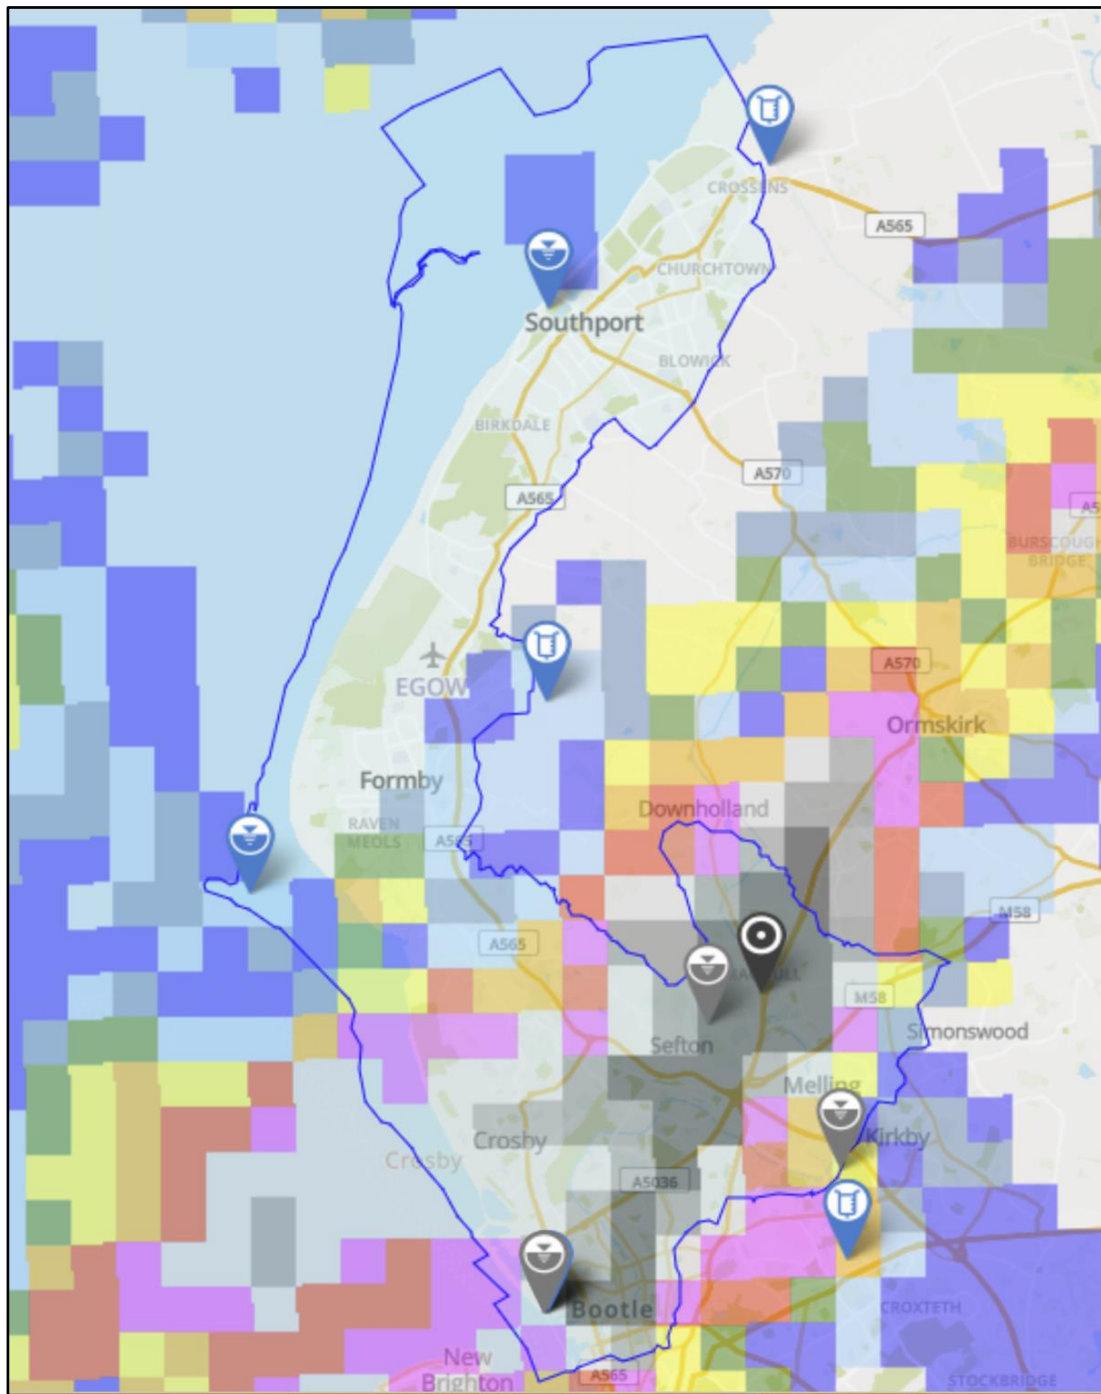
CROSSENS
A565
CHURCHTOWN
Southport
BLOWICK
BIRKDALE
A565
A570
BURSCOUGH BRIDGE
A5
A570
EGOW
Ormskirk
Formby
RAVEN MEOLS
A565
Downholland
M58
A565
M58
Simonswood
Sefton
Melling
Kirkby
Crosby
Crosby
A5036
Bootle
CROXTETH
New Brighton
A565
STOCKBRIDGE